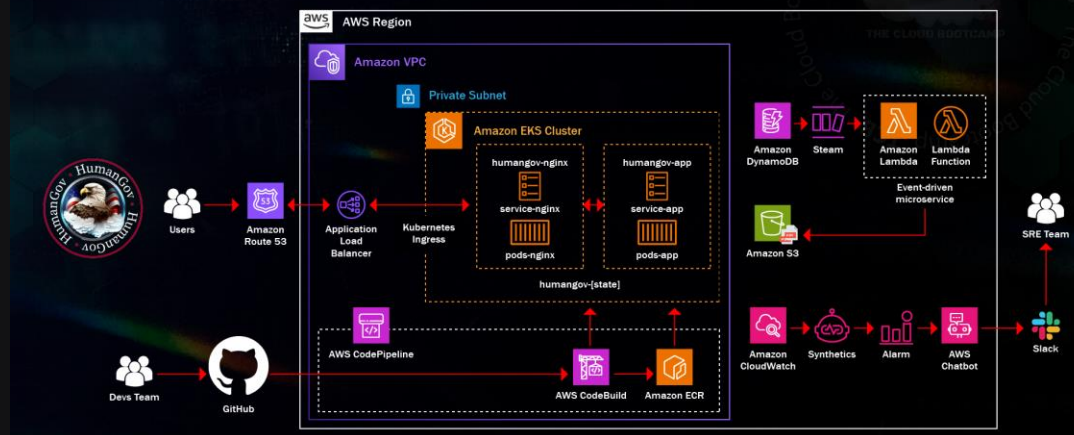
aws AWS Region

THE CLOUD BOOTCAMP

Amazon VPC

Private Subnet

Amazon EKS Cluster

humangov-nginx

service-nginx

pods-nginx

humangov-app

service-app

pods-app

humangov-[state]

HumanGov HumanGov HumanGov

Users

53

Amazon Route 53

Application Load Balancer

Kubernetes Ingress

Amazon DynamoDB

Steam

Amazon Lambda

Lambda Function

Event-driven microservice

Amazon S3

SRE Team

AWS CodePipeline

AWS CodeBuild

Amazon ECR

Amazon CloudWatch

Synthetics

Alarm

AWS Chatbot

Slack

Devs Team

GitHub